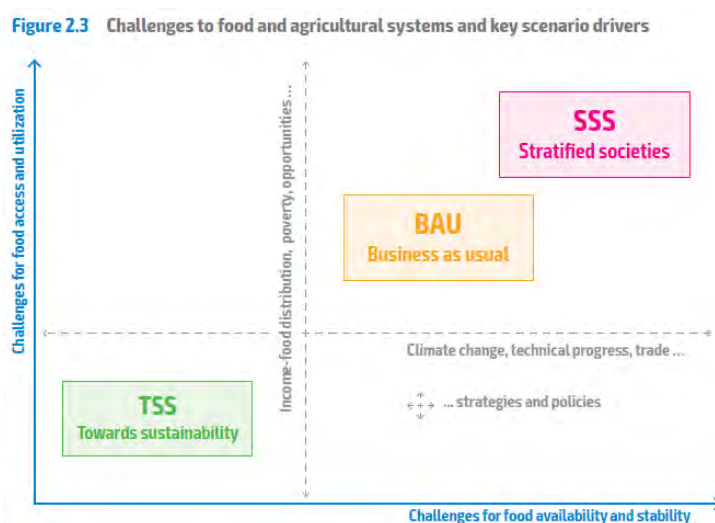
Figure 2.3 Challenges to food and agricultural systems and key scenario drivers

Challenges for food access and utilization

Income-food distribution, poverty, opportunities ...

SSS
Stratified societies

BAU
Business as usual

Climate change, technical progress, trade ...

TSS
Towards sustainability

... strategies and policies

Challenges for food availability and stability